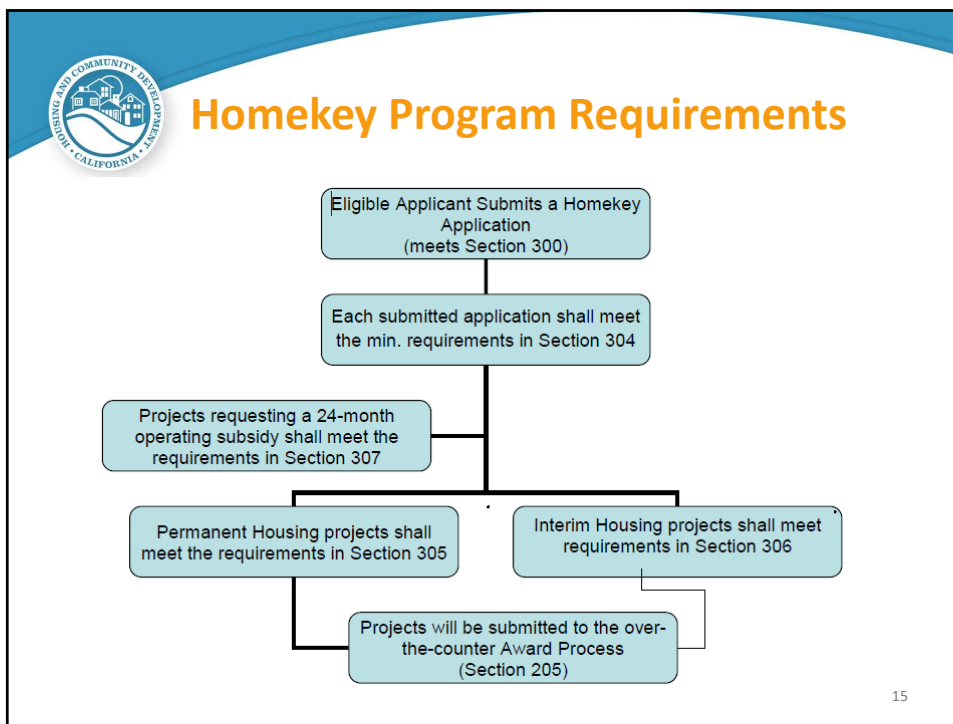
HOUSING AND COMMUNITY DEVELOPMENT
CALIFORNIA

Homekey Program Requirements

Eligible Applicant Submits a Homekey Application (meets Section 300)

Each submitted application shall meet the min. requirements in Section 304

Projects requesting a 24-month operating subsidy shall meet the requirements in Section 307

Permanent Housing projects shall meet the requirements in Section 305

Interim Housing projects shall meet requirements in Section 306

Projects will be submitted to the over-the-counter Award Process (Section 205)

15